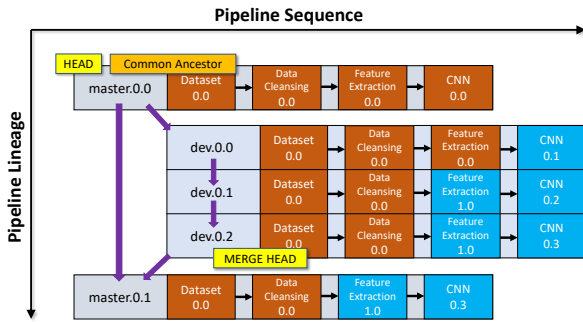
Pipeline Sequence

Pipeline Lineage

HEAD

Common Ancestor

master.0.0

Dataset 0.0

Data Cleansing 0.0

Feature Extraction 0.0

CNN 0.0

dev.0.0

Dataset 0.0

Data Cleansing 0.0

Feature Extraction 0.0

CNN 0.1

dev.0.1

Dataset 0.0

Data Cleansing 0.0

Feature Extraction 1.0

CNN 0.2

dev.0.2

Dataset 0.0

Data Cleansing 0.0

Feature Extraction 1.0

CNN 0.3

MERGE HEAD

master.0.1

Dataset 0.0

Data Cleansing 0.0

Feature Extraction 1.0

CNN 0.3